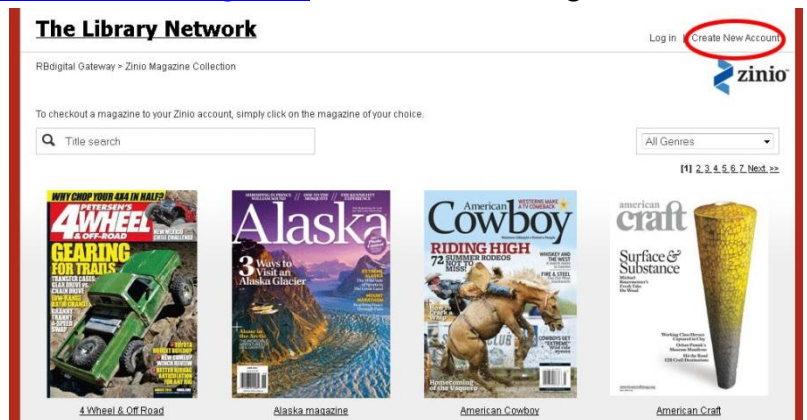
The Library Network

Log in | Create New Account

RBdigital Gateway > Zinio Magazine Collection

zinio

To checkout a magazine to your Zinio account, simply click on the magazine of your choice.

Title search

All Genres

[1] 2 3 4 5 6 7 Next >>

WHY CHOP YOUR 4X4 IN HALF?
PETERSEN'S 4WHEEL & OFF-ROAD
GEARING FOR TRAILS

Alaska
3 Ways to Visit an Alaska Glacier

American Cowboy
RIDING HIGH
72 SUMMER RODEOS NOT TO MISS!

american craft
Surface & Substance

4 Wheel & Off Road

Alaska magazine

American Cowboy

American Craft